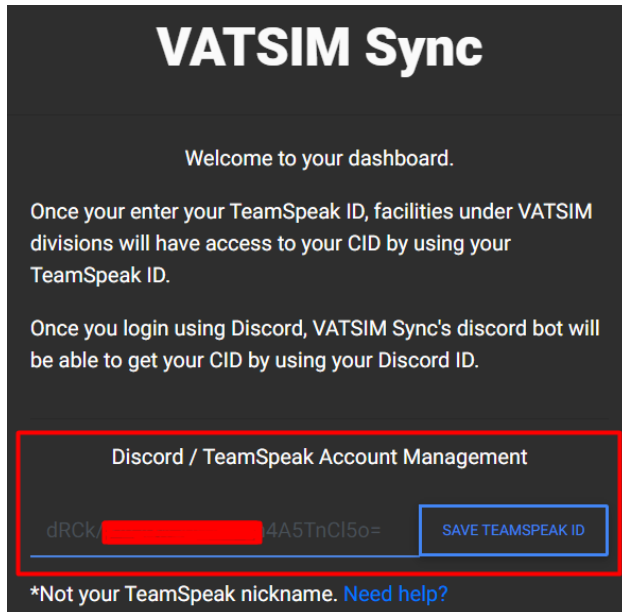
VATSIM Sync

Welcome to your dashboard.

Once your enter your TeamSpeak ID, facilities under VATSIM divisions will have access to your CID by using your TeamSpeak ID.

Once you login using Discord, VATSIM Sync's discord bot will be able to get your CID by using your Discord ID.

Discord / TeamSpeak Account Management

dRCk/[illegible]4A5TnCl5o=

SAVE TEAMSPEAK ID

*Not your TeamSpeak nickname. Need help?